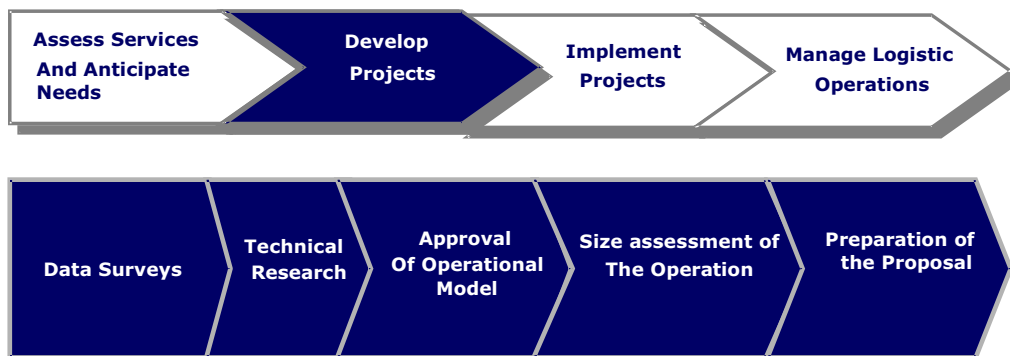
Assess Services And Anticipate Needs

Develop Projects

Implement Projects

Manage Logistic Operations

Data Surveys

Technical Research

Approval Of Operational Model

Size assessment of The Operation

Preparation of the Proposal